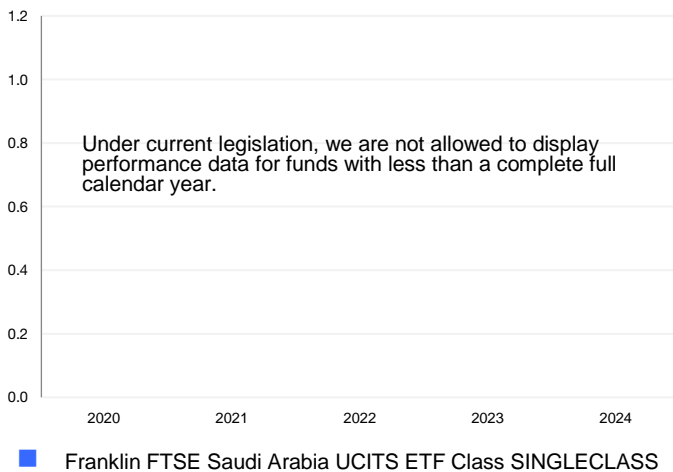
1.2
1.0
0.8
0.6
0.4
0.2
0.0

Under current legislation, we are not allowed to display performance data for funds with less than a complete full calendar year.

2020 2021 2022 2023 2024

Franklin FTSE Saudi Arabia UCITS ETF Class SINGLECLASS